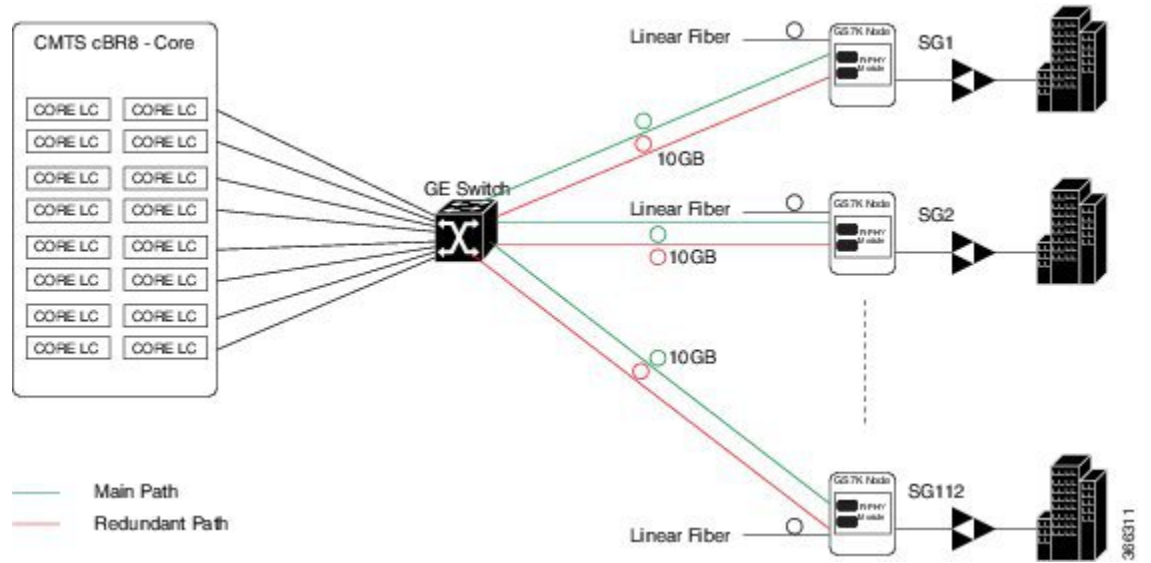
CMTS cBR8 - Core

CORE LC CORE LC
CORE LC CORE LC
CORE LC CORE LC
CORE LC CORE LC
CORE LC CORE LC
CORE LC CORE LC
CORE LC CORE LC
CORE LC CORE LC

GE Switch

Linear Fiber
GS7K Node
RPHY Module
SG1
10GB

Linear Fiber
GS7K Node
RPHY Module
SG2
10GB

10GB

GS7K Node
RPHY Module
SG112
Linear Fiber

Main Path
Redundant Path

366311